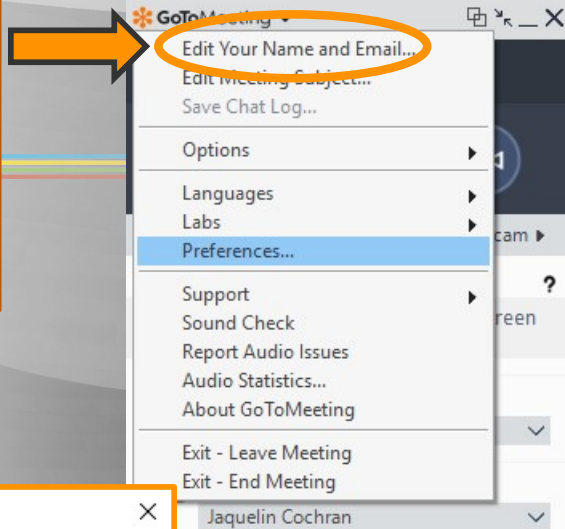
GoToMeeting
Edit Your Name and Email...
Edit Meeting Subject...
Save Chat Log...
Options
Languages
Labs
Preferences...
Support
Sound Check
Report Audio Issues
Audio Statistics...
About GoToMeeting
Exit - Leave Meeting
Exit - End Meeting
cam
?
reen
Jaquelin Cochran